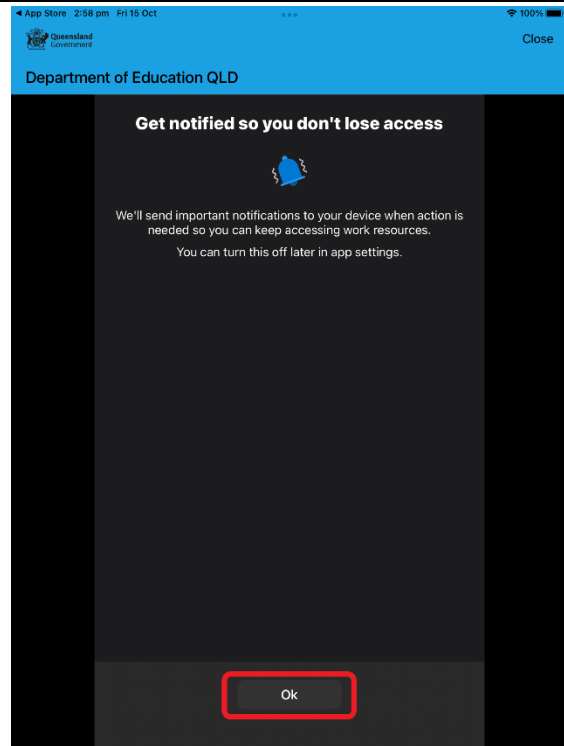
◀ App Store 2:58 pm Fri 15 Oct
100%

Queensland Government

Close

Department of Education QLD

Get notified so you don't lose access

We'll send important notifications to your device when action is needed so you can keep accessing work resources.

You can turn this off later in app settings.

Ok